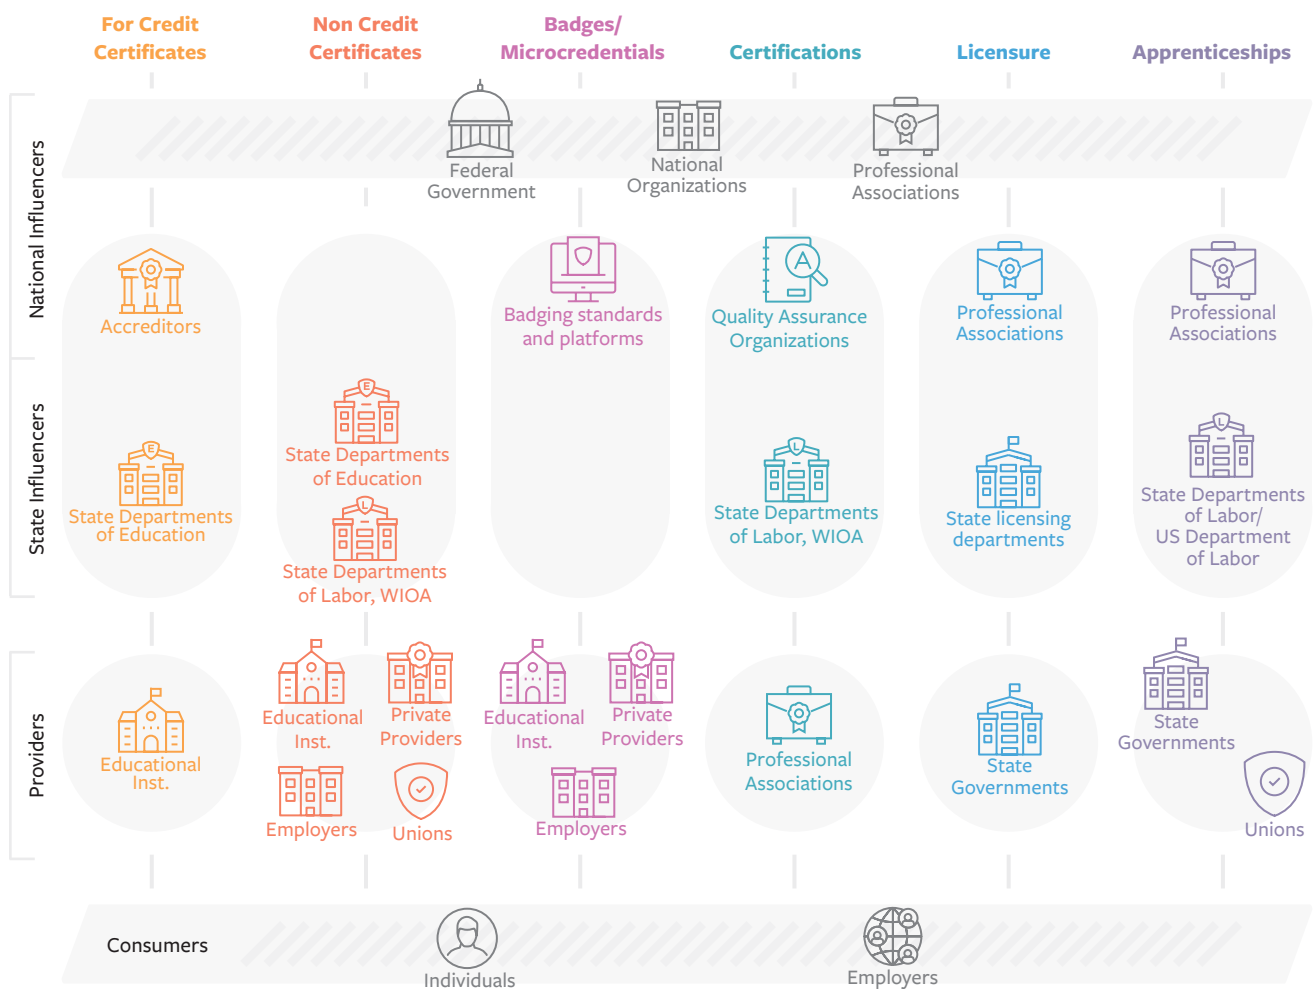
For Credit Certificates

Non Credit Certificates

Badges/ Microcredentials

Certifications

Licensure

Apprenticeships

National Influencers

Federal Government

National Organizations

Professional Associations

Accreditors

Badging standards and platforms

Quality Assurance Organizations

Professional Associations

Professional Associations

State Influencers

State Departments of Education

State Departments of Education

State Departments of Labor, WIOA

State Departments of Labor, WIOA

State licensing departments

State Departments of Labor/ US Department of Labor

Providers

Educational Inst.

Educational Inst.

Private Providers

Employers

Unions

Educational Inst.

Private Providers

Employers

Professional Associations

State Governments

State Governments

Unions

Consumers

Individuals

Employers